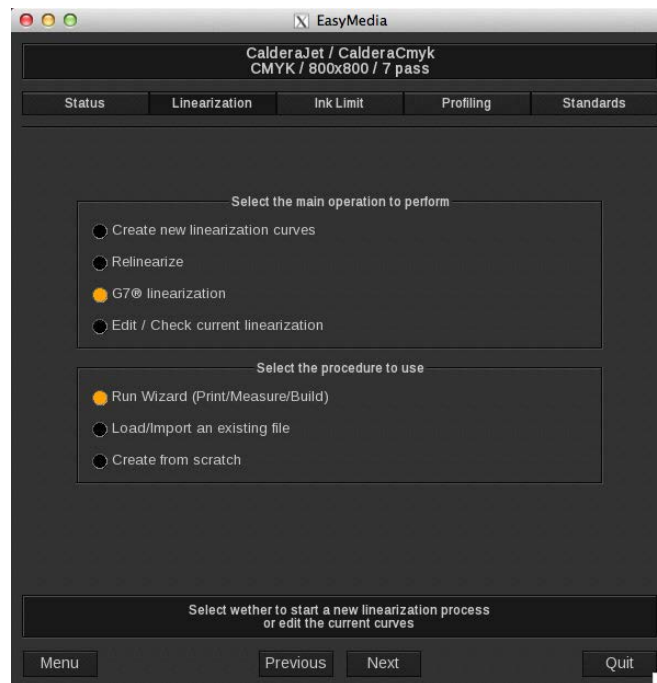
EasyMedia

CalderaJet / CalderaCmyk
CMYK / 800x800 / 7 pass

Status | Linearization | Ink Limit | Profiling | Standards

Select the main operation to perform

Create new linearization curves

Relinearize

G7® linearization

Edit / Check current linearization

Select the procedure to use

Run Wizard (Print/Measure/Build)

Load/Import an existing file

Create from scratch

Select wether to start a new linearization process
or edit the current curves

Menu | Previous | Next | Quit